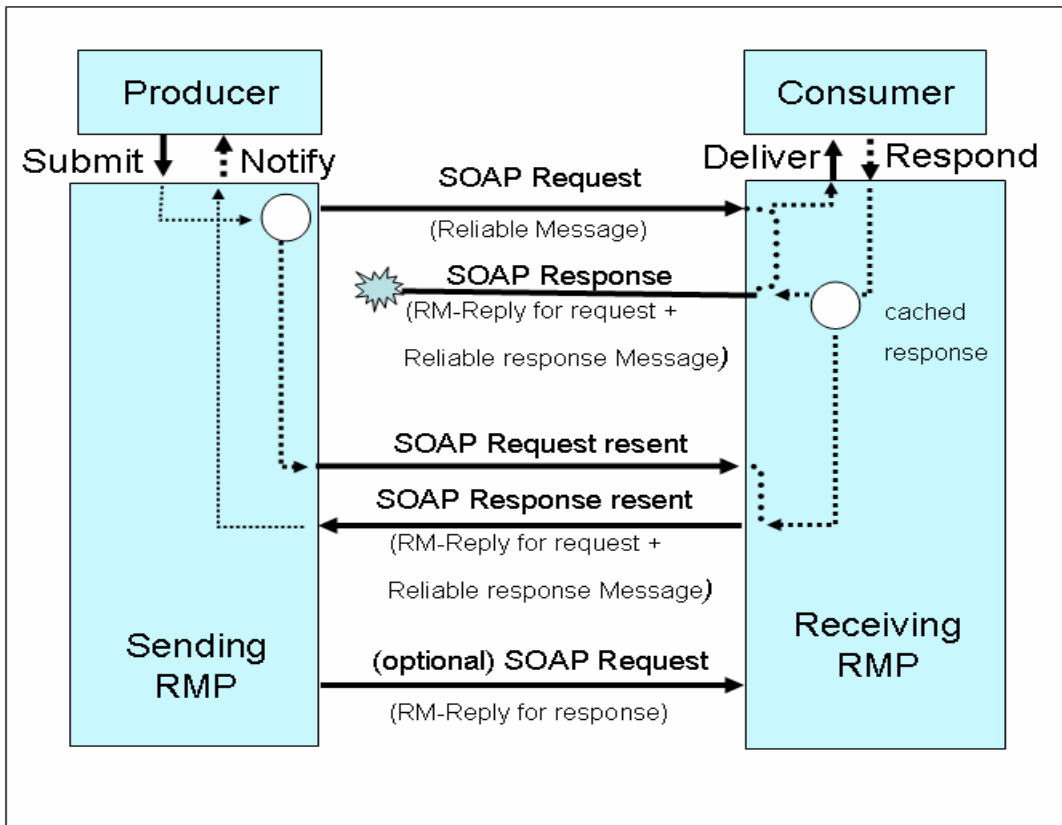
Producer

Consumer

Submit

Notify

Deliver

Respond

SOAP Request

(Reliable Message)

SOAP Response

(RM-Reply for request + Reliable response Message)

cached response

SOAP Request resent

SOAP Response resent

(RM-Reply for request + Reliable response Message)

Sending RMP

Receiving RMP

(optional) SOAP Request

(RM-Reply for response)